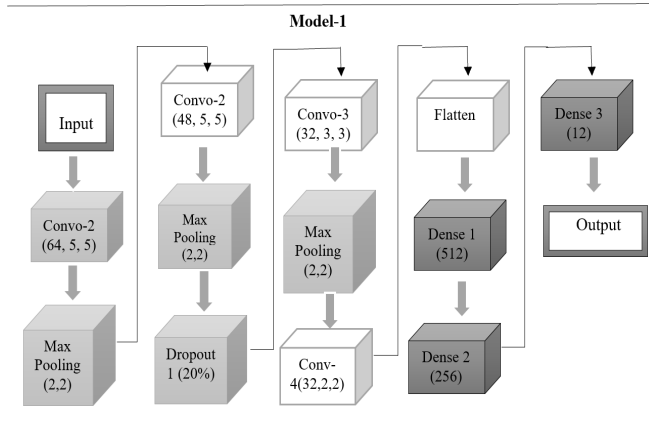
Model-1

Input

Convo-2 (64, 5, 5)

Max Pooling (2,2)

Convo-2 (48, 5, 5)

Max Pooling (2,2)

Dropout 1 (20%)

Convo-3 (32, 3, 3)

Max Pooling (2,2)

Conv-4(32,2,2)

Flatten

Dense 1 (512)

Dense 2 (256)

Dense 3 (12)

Output